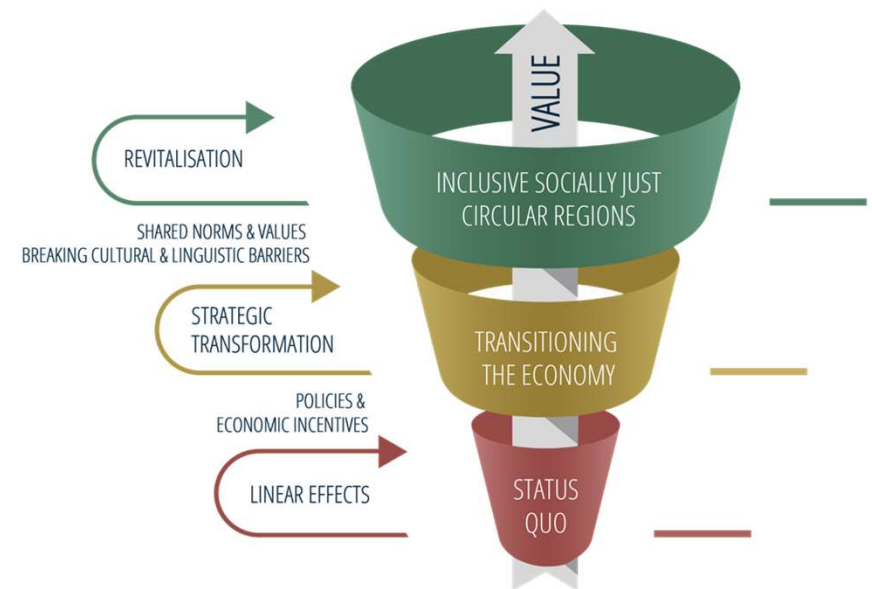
VALUE

REVITALISATION

INCLUSIVE SOCIALLY JUST CIRCULAR REGIONS

SHARED NORMS & VALUES
BREAKING CULTURAL & LINGUISTIC BARRIERS

STRATEGIC TRANSFORMATION

TRANSITIONING THE ECONOMY

POLICIES & ECONOMIC INCENTIVES

LINEAR EFFECTS

STATUS QUO